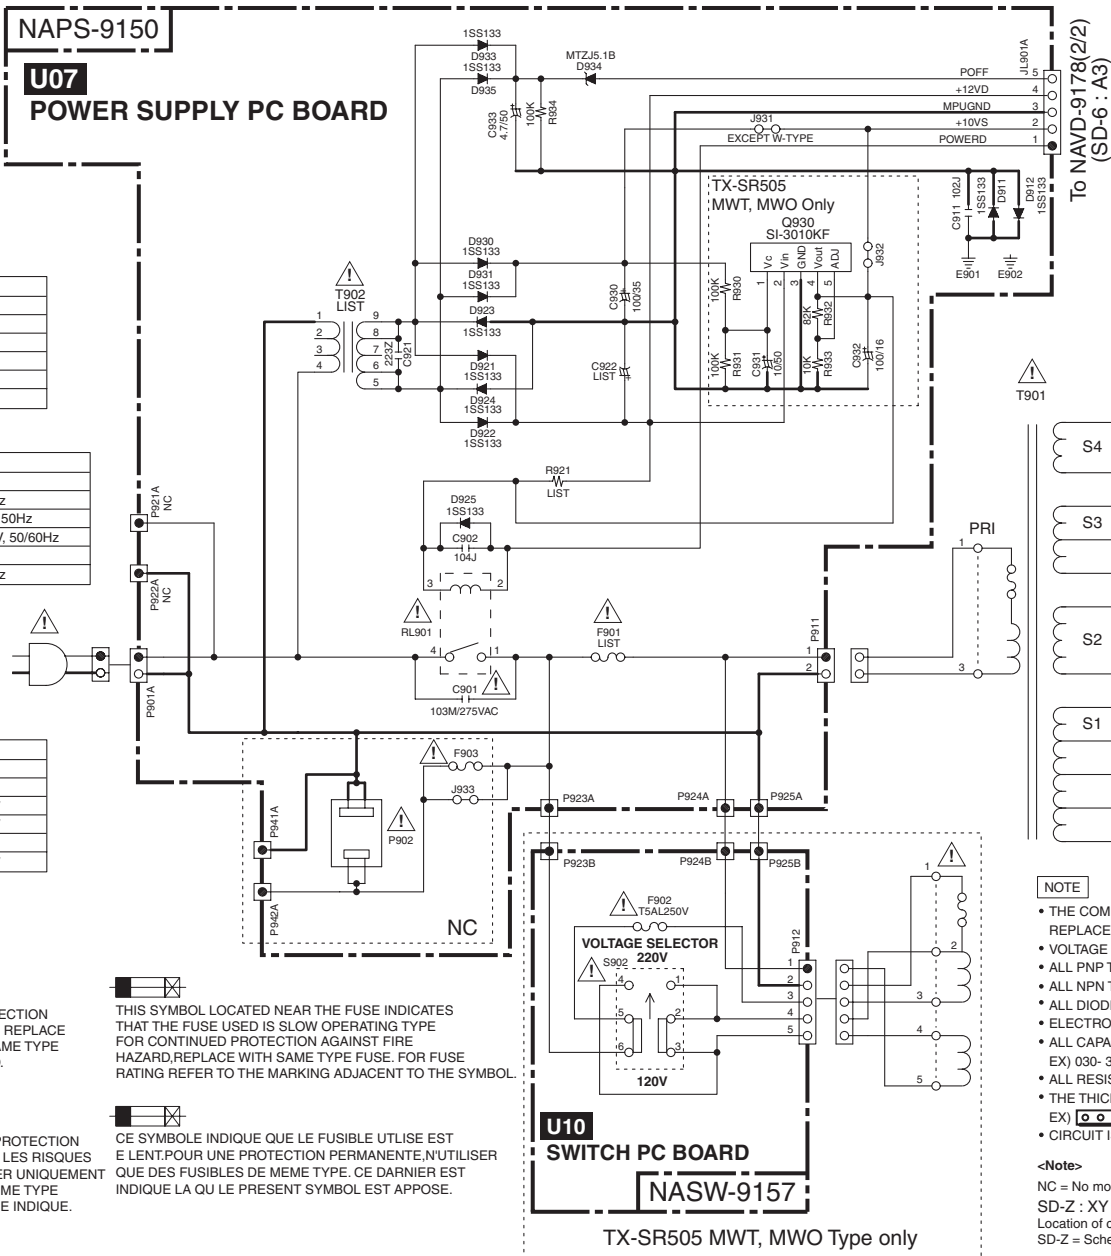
NAPS-9150

U07
POWER SUPPLY PC BOARD

1SS133
D933
1SS133
D935

MTZJ5.1B
D934

C933
4.7/50
100K
R934

J931
EXCEPT W-TYPE

POFF
+12VD
MPUGND
+10VS
POWERD

JL901A
5
4
3
2
1

To NAVD-9178(2/2)
(SD-6 : A3)

TX-SR505
MWT, MWO Only
Q930
SI-3010KF
Vc Vin GND Vout ADJ
1 2 3 4 5

C911 102J
1SS133
D911
D912
1SS133
E901 E902
J932

T902
LIST
1 2 3 4
9 8 7 6 5
223Z
C921

D930
1SS133
D931
1SS133
D923
1SS133
D921
1SS133
D924
1SS133
D922
1SS133

C930
100/35
100K
R930
82K
R932
C922
LIST
100K
R931
C931
10/50
10K
R933
C932
100/16

T901

S4
S3
S2
S1
PRI
1
3

R921
LIST

D925
1SS133
C902
104J
3 2

P921A
NC
P922A
NC

z
50Hz
V, 50/60Hz
z

RL901
4 1
F901
LIST
P911
1
2

C901
103M/275VAC

P901A

F903
J933
P902
P941A
P942A
NC

P923A
P924A
P925A
P923B
P924B
P925B

F902
T5AL250V
VOLTAGE SELECTOR
220V
S902
4 1
5 2
6 3
120V

P912
1
2
3
4
5

1
2
3
4
5

U10
SWITCH PC BOARD
NASW-9157

TX-SR505 MWT, MWO Type only

ECTION
REPLACE
AME TYPE

THIS SYMBOL LOCATED NEAR THE FUSE INDICATES THAT THE FUSE USED IS SLOW OPERATING TYPE FOR CONTINUED PROTECTION AGAINST FIRE HAZARD,REPLACE WITH SAME TYPE FUSE. FOR FUSE RATING REFER TO THE MARKING ADJACENT TO THE SYMBOL.

PROTECTION
LES RISQUES
ER UNIQUEMENT
ME TYPE
E INDIQUE.

CE SYMBOLE INDIQUE QUE LE FUSIBLE UTLISE EST E LENT.POUR UNE PROTECTION PERMANENTE,N'UTILISER QUE DES FUSIBLES DE MEME TYPE. CE DARNIER EST INDIQUE LA QU LE PRESENT SYMBOL EST APPOSE.

NOTE
• THE COM
REPLACE
• VOLTAGE
• ALL PNP T
• ALL NPN T
• ALL DIODI
• ELECTRO
• ALL CAPA
EX) 030- 3
• ALL RESIS
• THE THIC
EX)
• CIRCUIT I

<Note>
NC = No mo
SD-Z : XY
Location of c
SD-Z = Sche